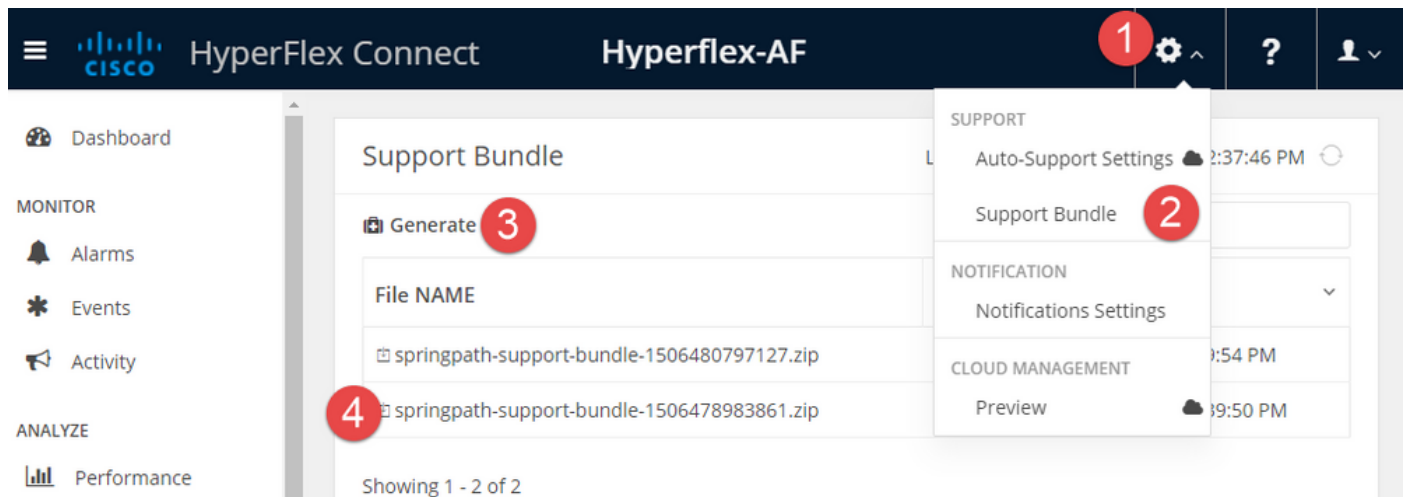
cisco HyperFlex Connect Hyperflex-AF 1 ?

Dashboard

MONITOR

Alarms

Events

Activity

ANALYZE

Performance

Support Bundle L 2:37:46 PM

Generate 3

File NAME

springpath-support-bundle-1506480797127.zip 9:54 PM

4 springpath-support-bundle-1506478983861.zip 39:50 PM

Showing 1 - 2 of 2

SUPPORT

Auto-Support Settings

Support Bundle 2

NOTIFICATION

Notifications Settings

CLOUD MANAGEMENT

Preview